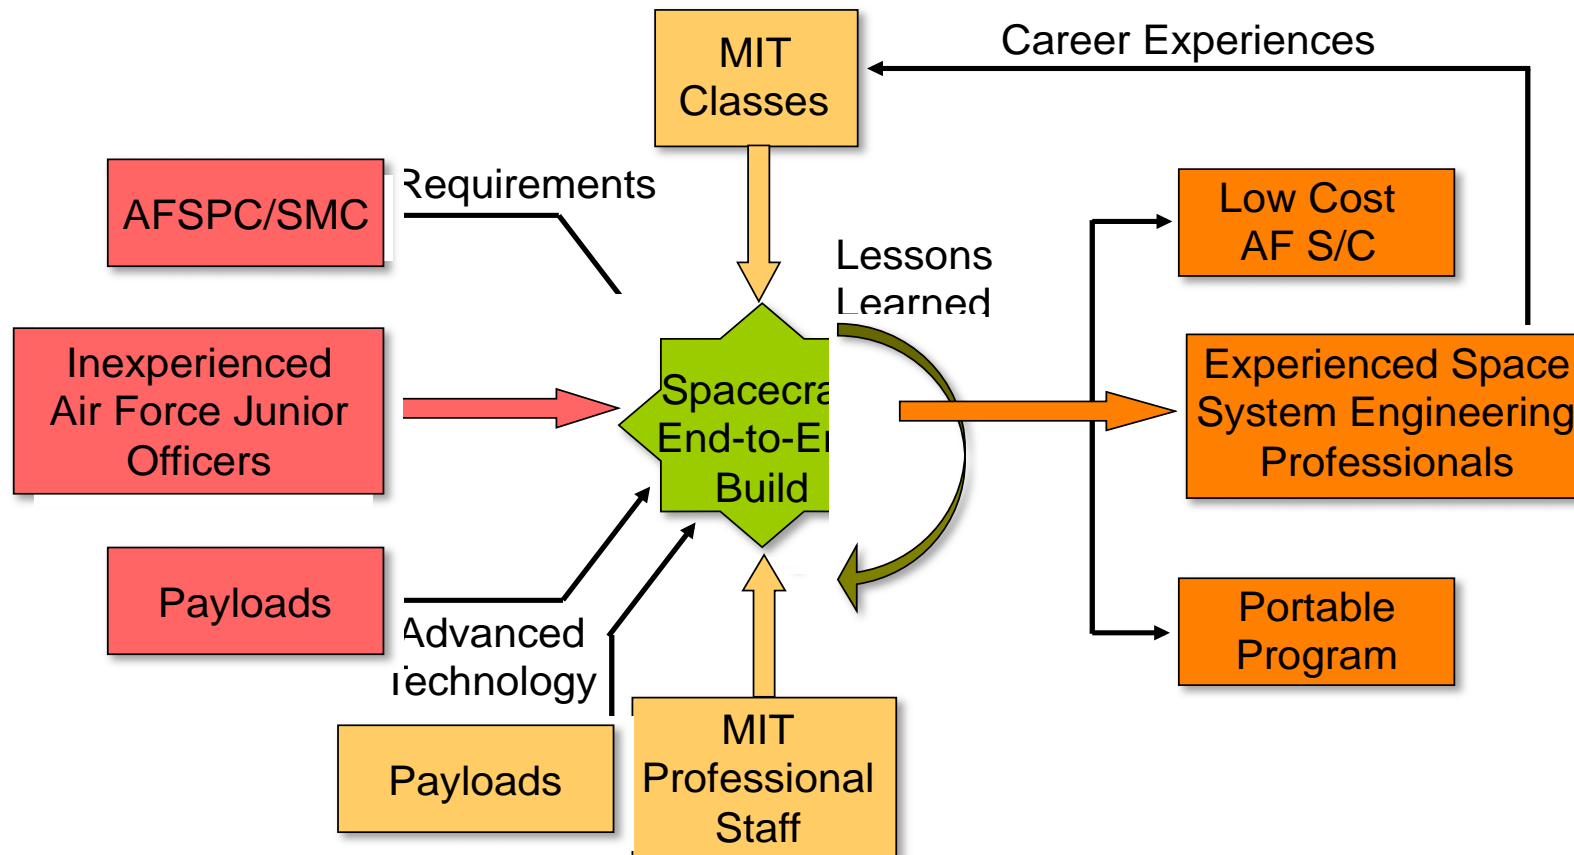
MIT Classes

Career Experiences

AFSPC/SMC

Requirements

Lessons Learned

Low Cost AF S/C

Inexperienced Air Force Junior Officers

Spacecra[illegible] End-to-E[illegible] Build

Experienced Space System Engineering Professionals

Payloads

Advanced Technology

Portable Program

Payloads

MIT Professional Staff